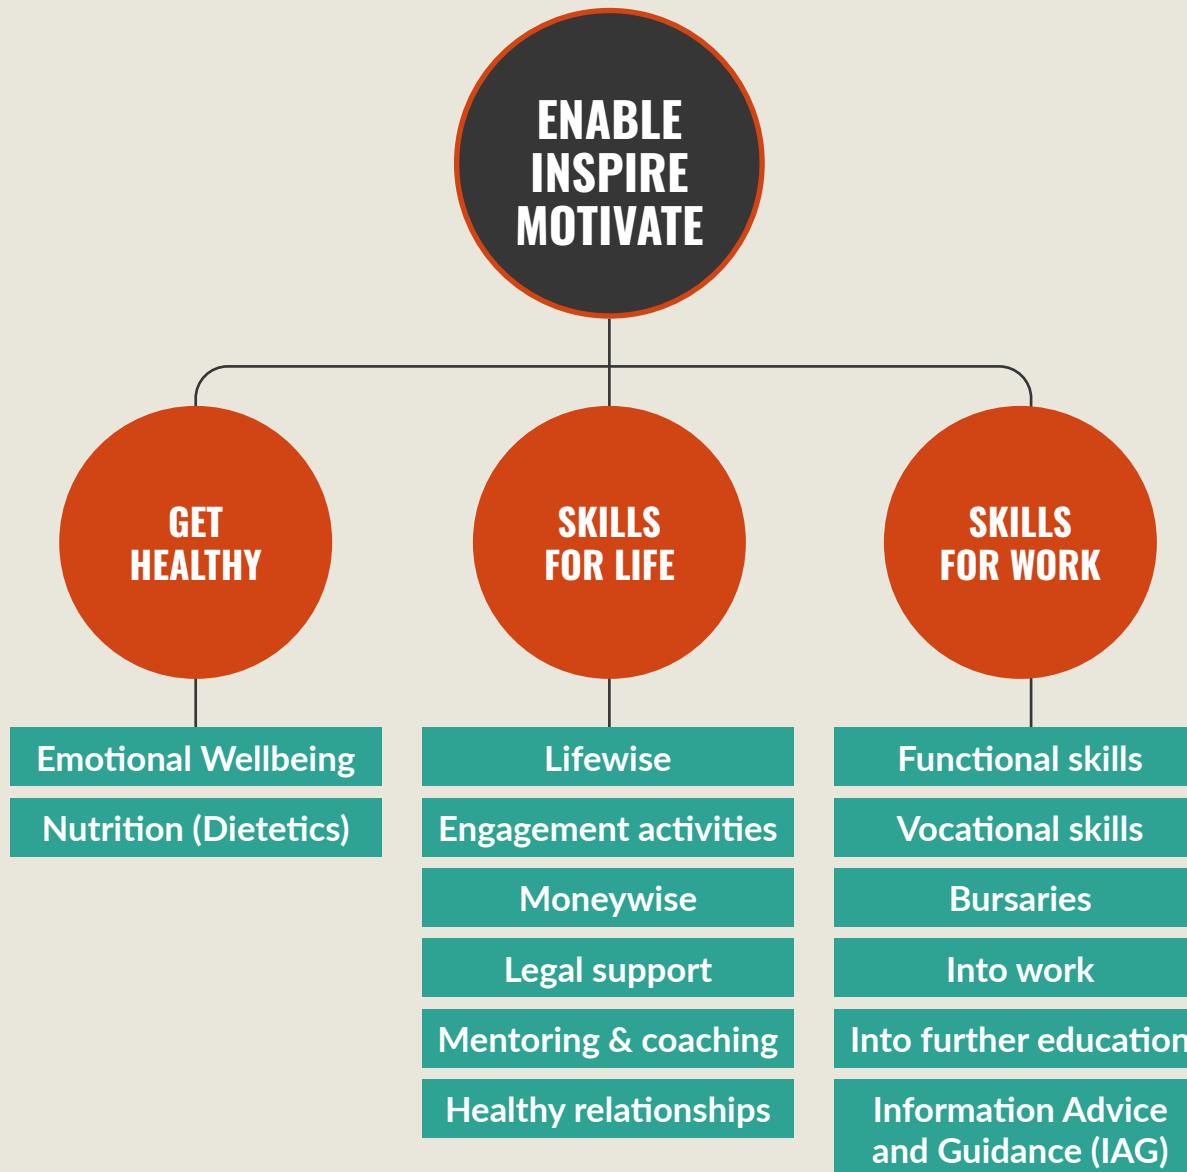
ENABLE
INSPIRE
MOTIVATE

GET HEALTHY

SKILLS FOR LIFE

SKILLS FOR WORK

Emotional Wellbeing

Nutrition (Dietetics)

Lifewise

Engagement activities

Moneywise

Legal support

Mentoring & coaching

Healthy relationships

Functional skills

Vocational skills

Bursaries

Into work

Into further education

Information Advice and Guidance (IAG)